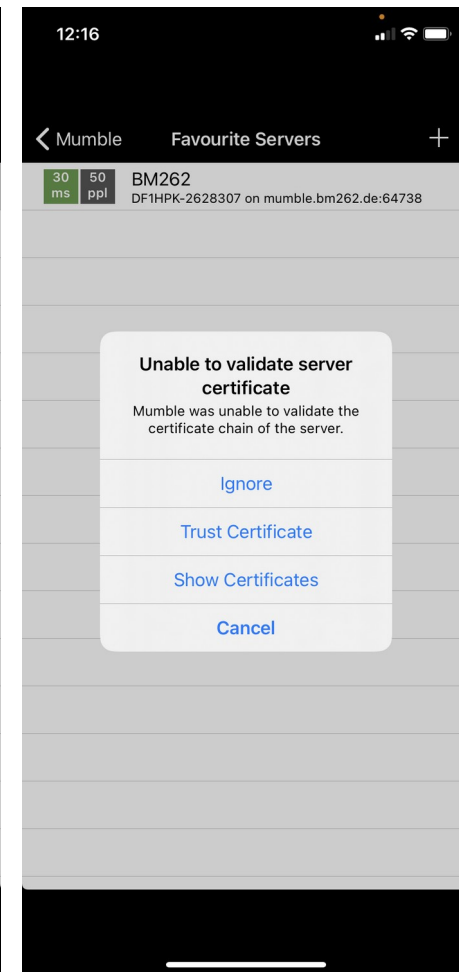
12:16

Mumble Favourite Servers +

30 ms 50 ppl BM262
DF1HPK-2628307 on mumble.bm262.de:64738

Unable to validate server certificate
Mumble was unable to validate the certificate chain of the server.

Ignore

Trust Certificate

Show Certificates

Cancel